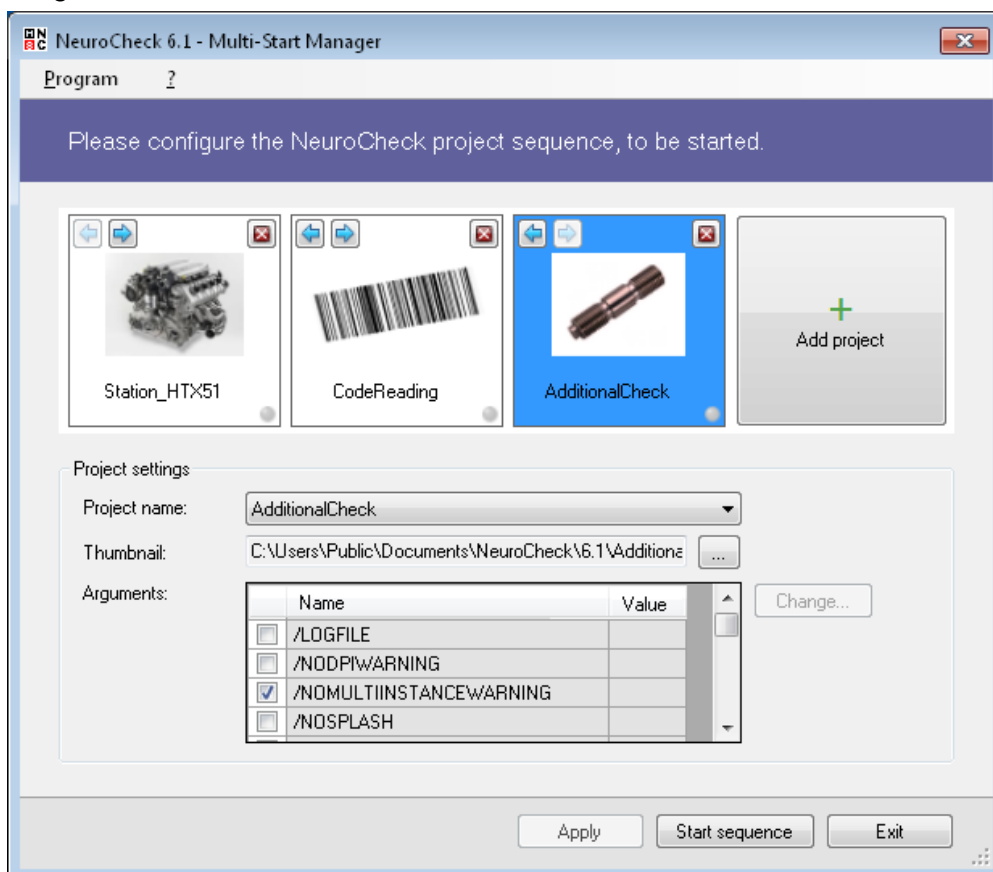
NeuroCheck 6.1 - Multi-Start Manager

Program ?

Please configure the NeuroCheck project sequence, to be started.

Station_HTX51

CodeReading

AdditionalCheck

+
Add project

Project settings

Project name: AdditionalCheck

Thumbnail: C:\Users\Public\Documents\NeuroCheck\6.1\Additiona ...

Arguments:

| | Name | Value |
|---|---|---|
| ☐ | /LOGFILE | |
| ☐ | /NODPIWARNING | |
| ☑ | /NOMULTIINSTANCEWARNING | |
| ☐ | /NOSPLASH | |

Change...

Apply Start sequence Exit